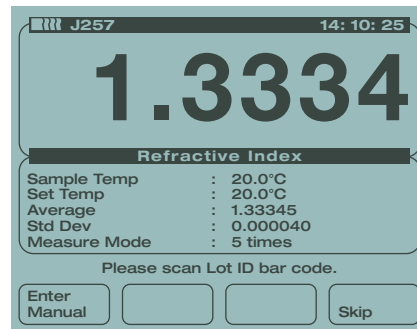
J257 14: 10: 25

1.3334

Refractive Index

| | | |
|---|---|---|
| Sample Temp | : | 20.0°C |
| Set Temp | : | 20.0°C |
| Average | : | 1.33345 |
| Std Dev | : | 0.000040 |
| Measure Mode | : | 5 times |

Please scan Lot ID bar code.

Enter Manual

Skip